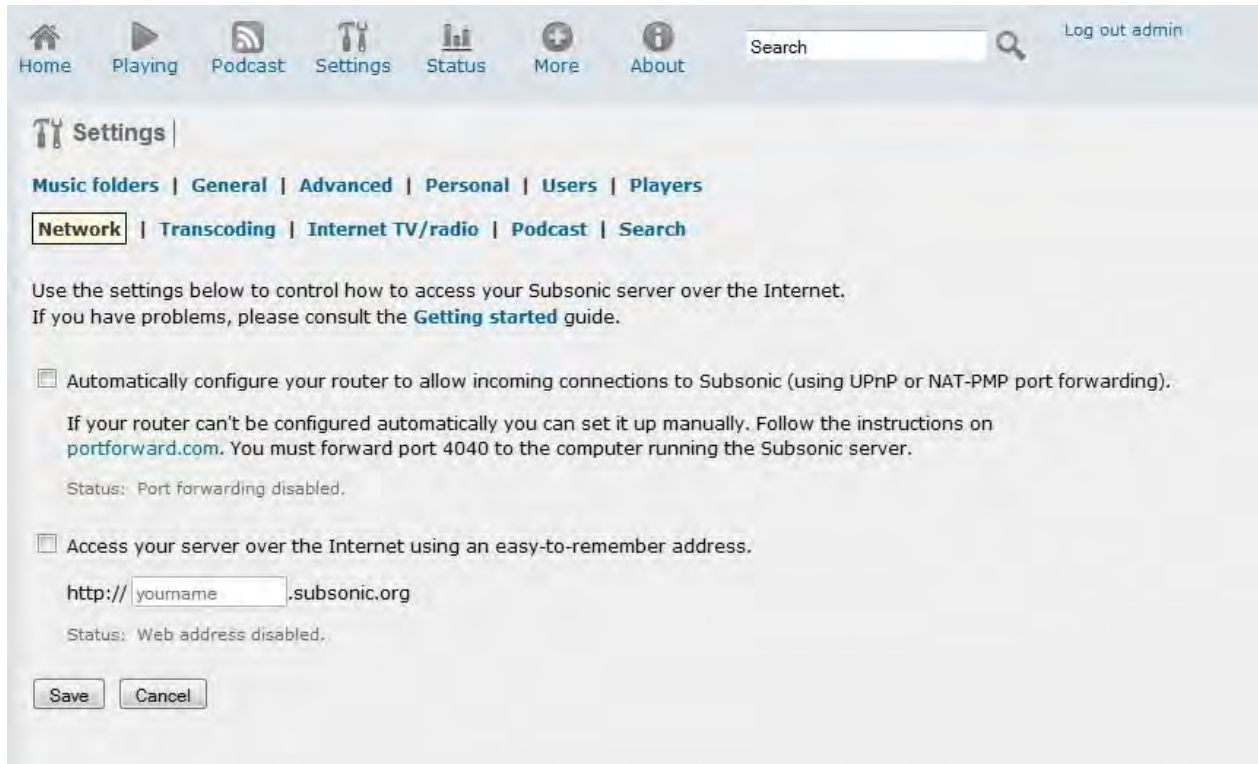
Home Playing Podcast Settings Status More About

Search

Log out admin

Settings

Music folders | General | Advanced | Personal | Users | Players

Network | Transcoding | Internet TV/radio | Podcast | Search

Use the settings below to control how to access your Subsonic server over the Internet.
If you have problems, please consult the Getting started guide.

Automatically configure your router to allow incoming connections to Subsonic (using UPnP or NAT-PMP port forwarding).

If your router can't be configured automatically you can set it up manually. Follow the instructions on portforward.com. You must forward port 4040 to the computer running the Subsonic server.

Status: Port forwarding disabled.

Access your server over the Internet using an easy-to-remember address.

http:// yourname .subsonic.org

Status: Web address disabled.

Save Cancel